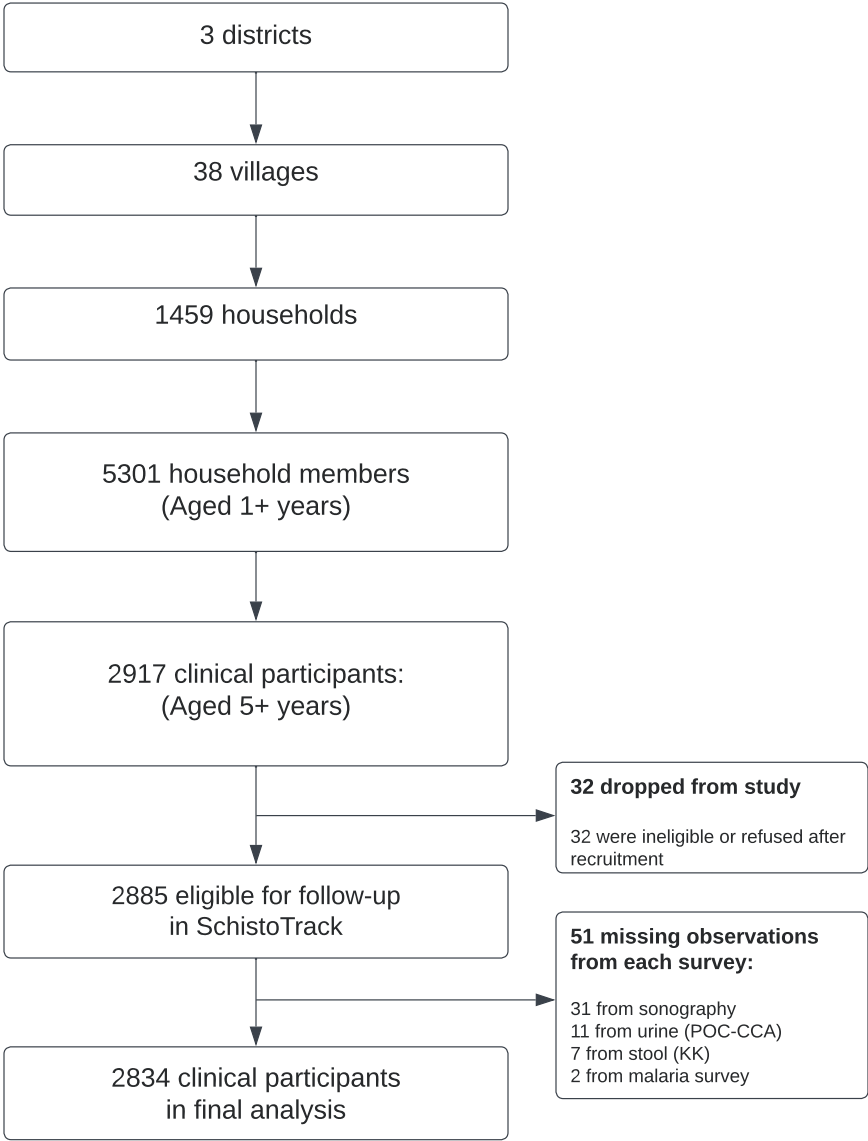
3 districts

38 villages

1459 households

5301 household members
(Aged 1+ years)

2917 clinical participants:
(Aged 5+ years)

**32 dropped from study**

32 were ineligible or refused after recruitment

2885 eligible for follow-up
in SchistoTrack

**51 missing observations from each survey:**

31 from sonography
11 from urine (POC-CCA)
7 from stool (KK)
2 from malaria survey

2834 clinical participants
in final analysis